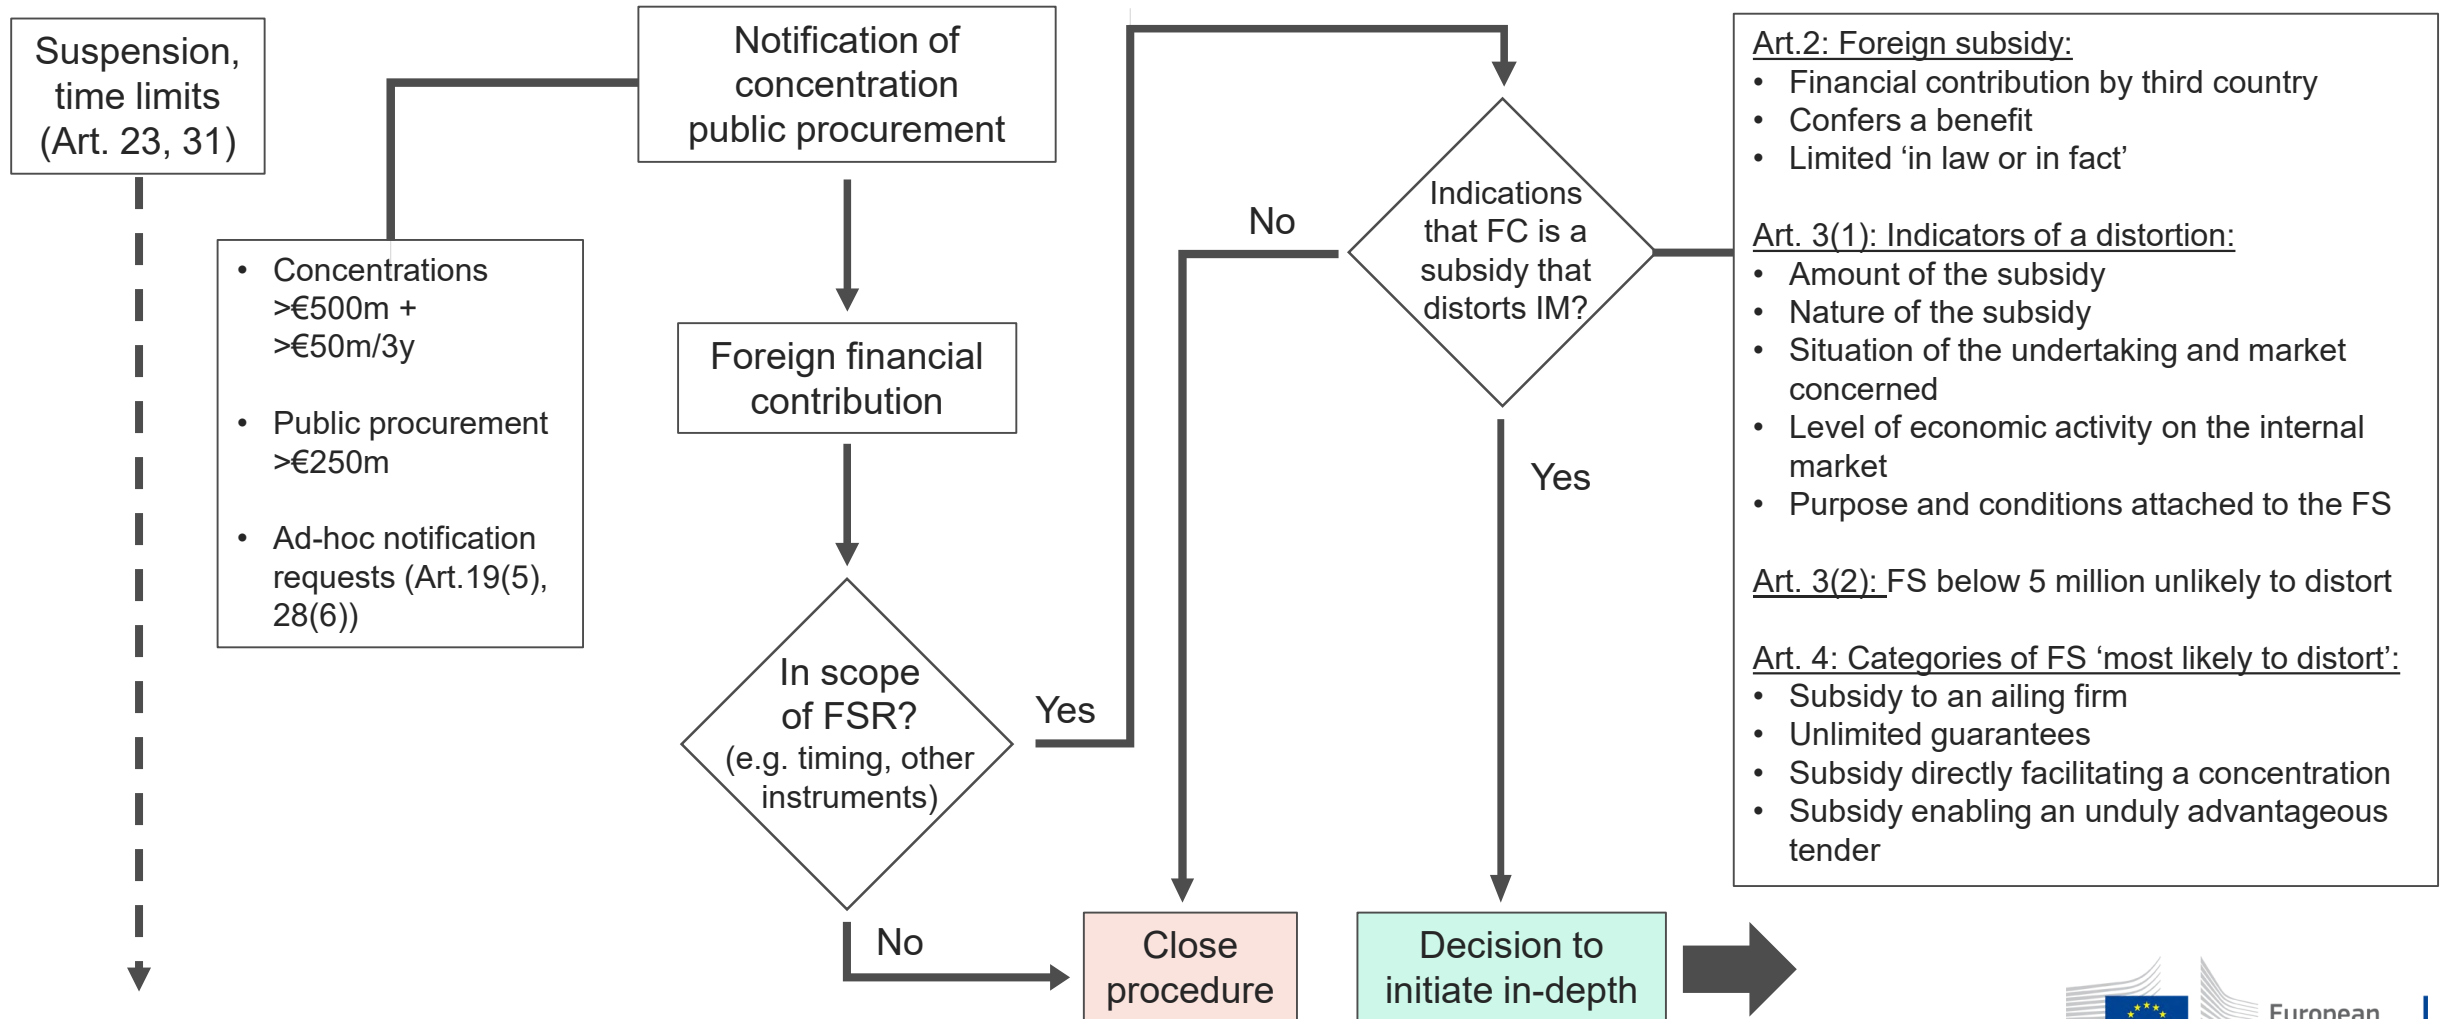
Suspension, time limits (Art. 23, 31)

Notification of concentration public procurement

- Concentrations >€500m + >€50m/3y
- Public procurement >€250m
- Ad-hoc notification requests (Art.19(5), 28(6))

Foreign financial contribution

In scope of FSR? (e.g. timing, other instruments)

Yes

No

Indications that FC is a subsidy that distorts IM?

No

Yes

Close procedure

Decision to initiate in-depth

Art.2: Foreign subsidy:
- Financial contribution by third country
- Confers a benefit
- Limited 'in law or in fact'

Art. 3(1): Indicators of a distortion:
- Amount of the subsidy
- Nature of the subsidy
- Situation of the undertaking and market concerned
- Level of economic activity on the internal market
- Purpose and conditions attached to the FS

Art. 3(2): FS below 5 million unlikely to distort

Art. 4: Categories of FS 'most likely to distort':
- Subsidy to an ailing firm
- Unlimited guarantees
- Subsidy directly facilitating a concentration
- Subsidy enabling an unduly advantageous tender

European